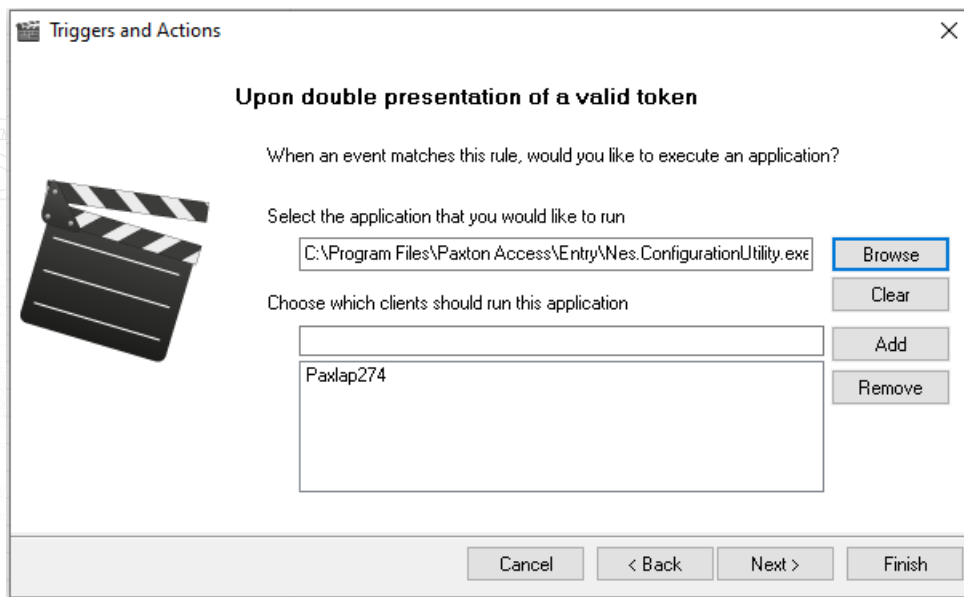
Triggers and Actions

×

Upon double presentation of a valid token

When an event matches this rule, would you like to execute an application?

Select the application that you would like to run

C:\Program Files\Paxton Access\Entry\Nes.ConfigurationUtility.exe

Browse

Clear

Choose which clients should run this application

Add

Paxlap274

Remove

Cancel

< Back

Next >

Finish